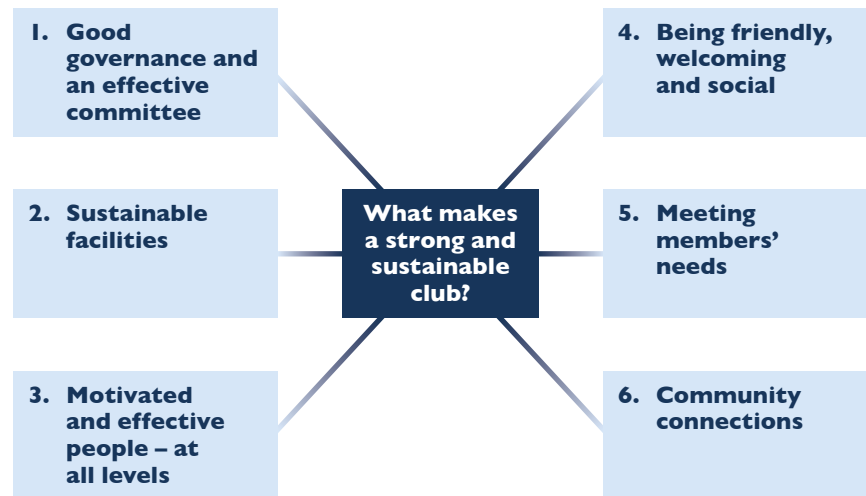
What makes a strong and sustainable club?

1. Good governance and an effective committee

2. Sustainable facilities

3. Motivated and effective people – at all levels

4. Being friendly, welcoming and social

5. Meeting members' needs

6. Community connections